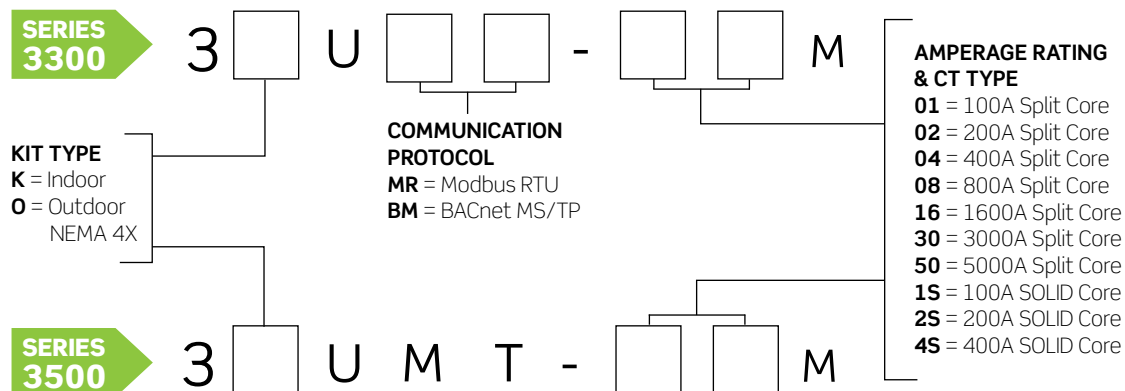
SERIES 3300

3 U - M

KIT TYPE
**K** = Indoor
**O** = Outdoor NEMA 4X

COMMUNICATION PROTOCOL
**MR** = Modbus RTU
**BM** = BACnet MS/TP

AMPERAGE RATING & CT TYPE
**01** = 100A Split Core
**02** = 200A Split Core
**04** = 400A Split Core
**08** = 800A Split Core
**16** = 1600A Split Core
**30** = 3000A Split Core
**50** = 5000A Split Core
**1S** = 100A SOLID Core
**2S** = 200A SOLID Core
**4S** = 400A SOLID Core

SERIES 3500

3 U M T - M